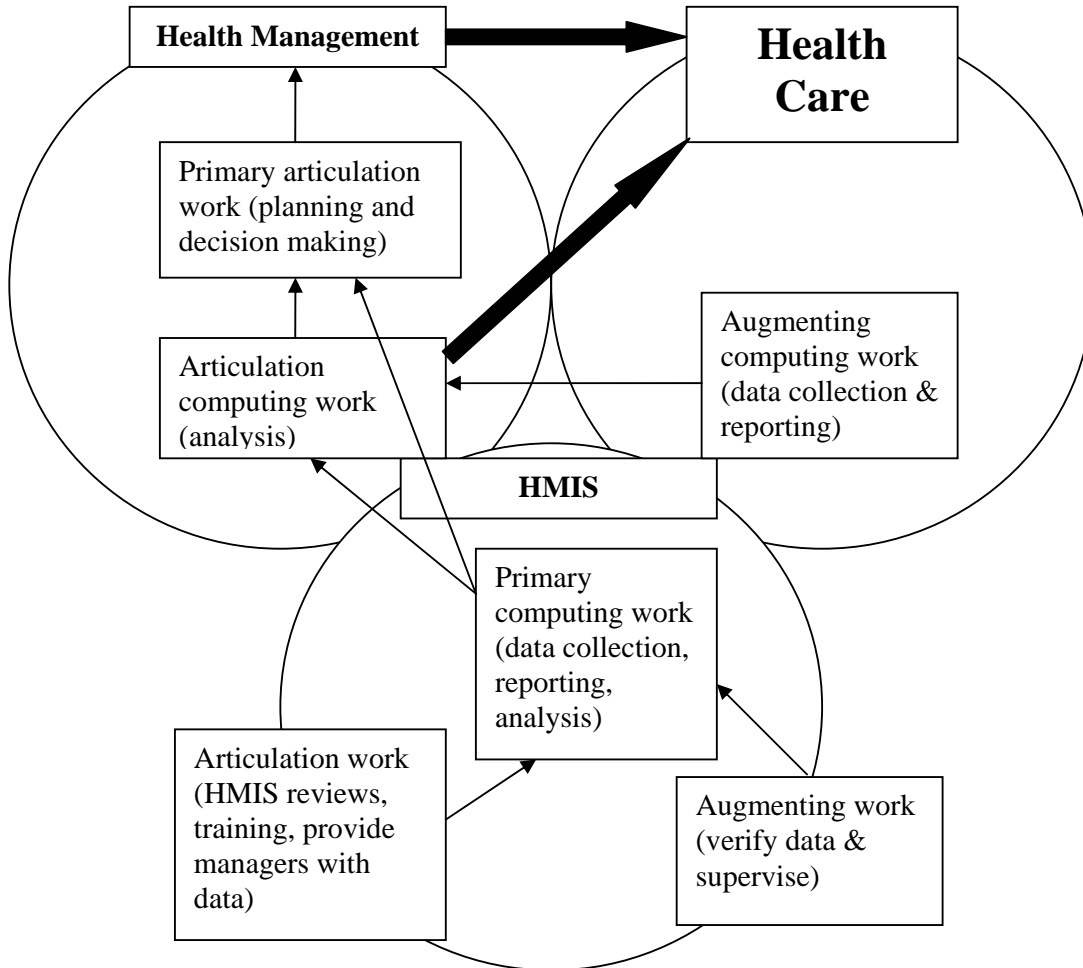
Health Management

Health Care

Primary articulation work (planning and decision making)

Augmenting computing work (data collection & reporting)

Articulation computing work (analysis)

HMIS

Primary computing work (data collection, reporting, analysis)

Articulation work (HMIS reviews, training, provide managers with data)

Augmenting work (verify data & supervise)